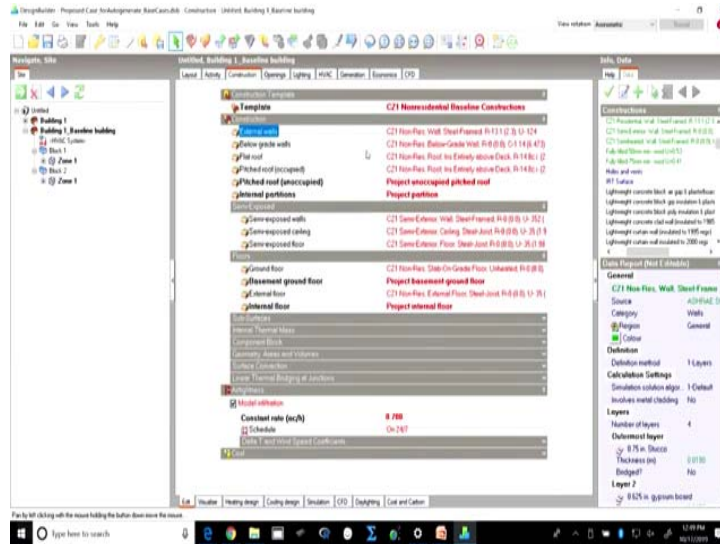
DesignBuilder - Proposed Case AirAutogenerate BaseCase.dsb - Construction - Untitled, Building 1_Baseline building

File Edit Go View Tools Help

View rotation Automatic

Navigate, Site

Site

Untitled
Building 1
Building 1_Baseline building
HVAC System
Block 1
Zone 1
Block 2
Zone 1

Untitled, Building 1_Baseline building

Layout | Activity | Construction | Openings | Lighting | HVAC | Generation | Economics | CFD

Construction Template

Template | C21 Nonresidential Baseline Constructions

Construction

External walls | C21 Non-Res. Wall, Steel-Framed, R-13.1 (2.3), U-.124
Below grade walls | C21 Non-Res. Below-Grade Wall, R-0.0 (0), C-1.14 (6.473)
Flat roof | C21 Non-Res. Roof, Ins Entirely above Deck, R-14.8 (2
Pitched roof (occupied) | C21 Non-Res. Roof, Ins Entirely above Deck, R-14.8 (2
Pitched roof (unoccupied) | Project unoccupied pitched roof
Internal partitions | Project partition

Semi-Exposed

Semi-exposed walls | C21 Semi-Exterior. Wall, Steel-Framed, R-0.0 (0), U-.352 (
Semi-exposed ceiling | C21 Semi-Exterior. Ceiling, Steel-Joist, R-0.0 (0), U-.35 (1.9
Semi-exposed floor | C21 Semi-Exterior. Floor, Steel-Joist, R-0.0 (0), U-.35 (1.98

Floors

Ground floor | C21 Non-Res. Slab-On-Grade Floor, Unheated, R-0.0 (0),
Basement ground floor | Project basement ground floor
External floor | C21 Non-Res. External Floor, Steel-Joist, R-0.0 (0), U-.35 (
Internal floor | Project internal floor

Sub-Surfaces
Internal Thermal Mass
Component Block
Geometry, Areas and Volumes
Surface Convection
Linear Thermal Bridging at Junctions

Airtightness

Model infiltration
Constant rate (ac/h) | 0.700
Schedule | On 24/7
Delta T and Wind Speed Coefficients

Cost

Edit | Visualise | Heating design | Cooling design | Simulation | CFD | Daylighting | Cost and Carbon

Info, Data

Help | Data

Constructions

C21 Residential. Wall, Steel-Framed, R-13.1 (2.3
C21 Semi-Exterior. Wall, Steel-Framed, R-0.0 (0)
C21 Semiheated. Wall, Steel-Framed, R-0.0 (0)
Fully filled 50mm ins - wall U=0.53
Fully filled 75mm ins - wall U=0.47
Holes and vents
IRT Surface
Lightweight concrete block + gap 5 plasterboar
Lightweight concrete block gap insulation 5 plast
Lightweight concrete block poly insulation 5 plast
Lightweight concrete clad wall (insulated to 1985
Lightweight concrete clad wall (insulated to 1995 regs)
Lightweight curtain wall (insulated to 1995 regs)
Lightweight curtain wall (insulated to 2000 regs)

Data Report (Not Editable)

General
C21 Non-Res. Wall, Steel-Frame
Source | ASHRAE 9
Category | Walls
Region | General
Colour
Definition
Definition method | 1-Layers
Calculation Settings
Simulation solution algor... | 1-Default
Involves metal cladding | No
Layers
Number of layers | 4
Outermost layer
0.75 in. Stucco
Thickness (in) | 0.0190
Bridged? | No
Layer 2
0.625 in. gypsum board

Pan by left clicking with the mouse holding the button down move the mouse.

Type here to search

12:09 PM
10/11/2019